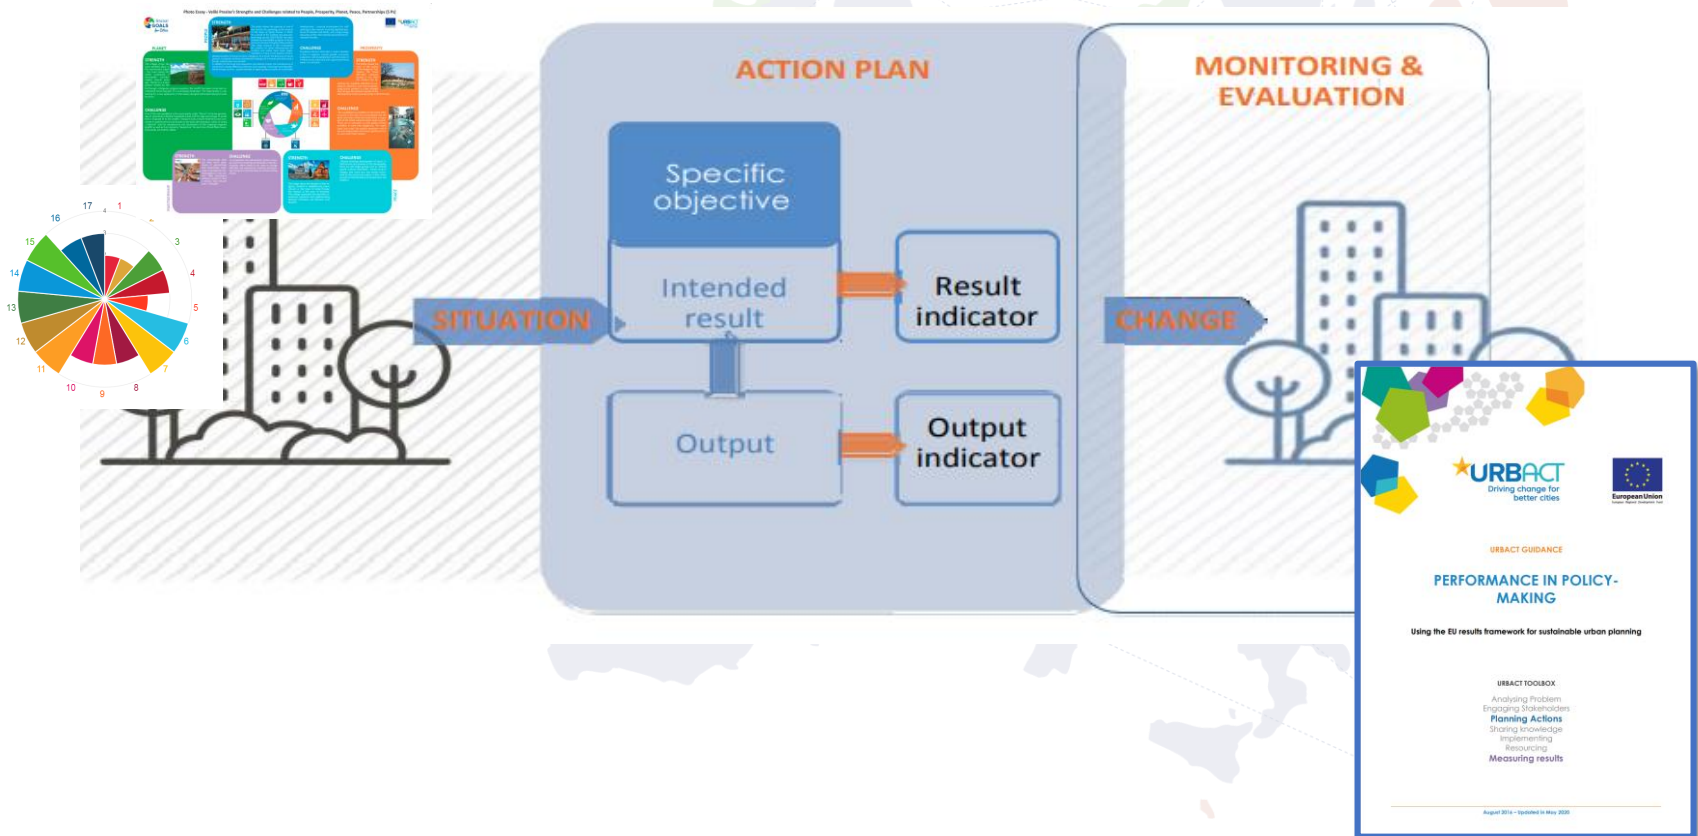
ACTION PLAN

MONITORING & EVALUATION

Specific objective

Intended result

Result indicator

Output

Output indicator

SITUATION

CHANGE

17
1
3
4
5
6
7
8
9
10
11
12
13
14
15
16

URBACT
Driving change for better cities

European Union

URBACT GUIDANCE

PERFORMANCE IN POLICY-MAKING

Using the EU results framework for sustainable urban planning

URBACT TOOLBOX

Analysing Problem
Engaging Stakeholders
Planning Actions
Sharing knowledge
Implementing
Resourcing
Measuring results

August 2016 – Updated in May 2020